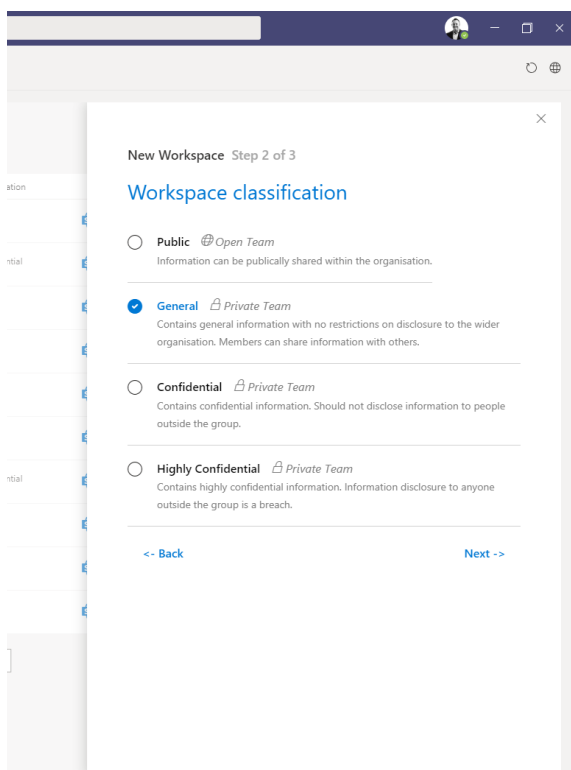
ation

ntial

ntial

New Workspace Step 2 of 3

Workspace classification

Public Open Team
Information can be publically shared within the organisation.

General Private Team
Contains general information with no restrictions on disclosure to the wider organisation. Members can share information with others.

Confidential Private Team
Contains confidential information. Should not disclose information to people outside the group.

Highly Confidential Private Team
Contains highly confidential information. Information disclosure to anyone outside the group is a breach.

<- Back

Next ->